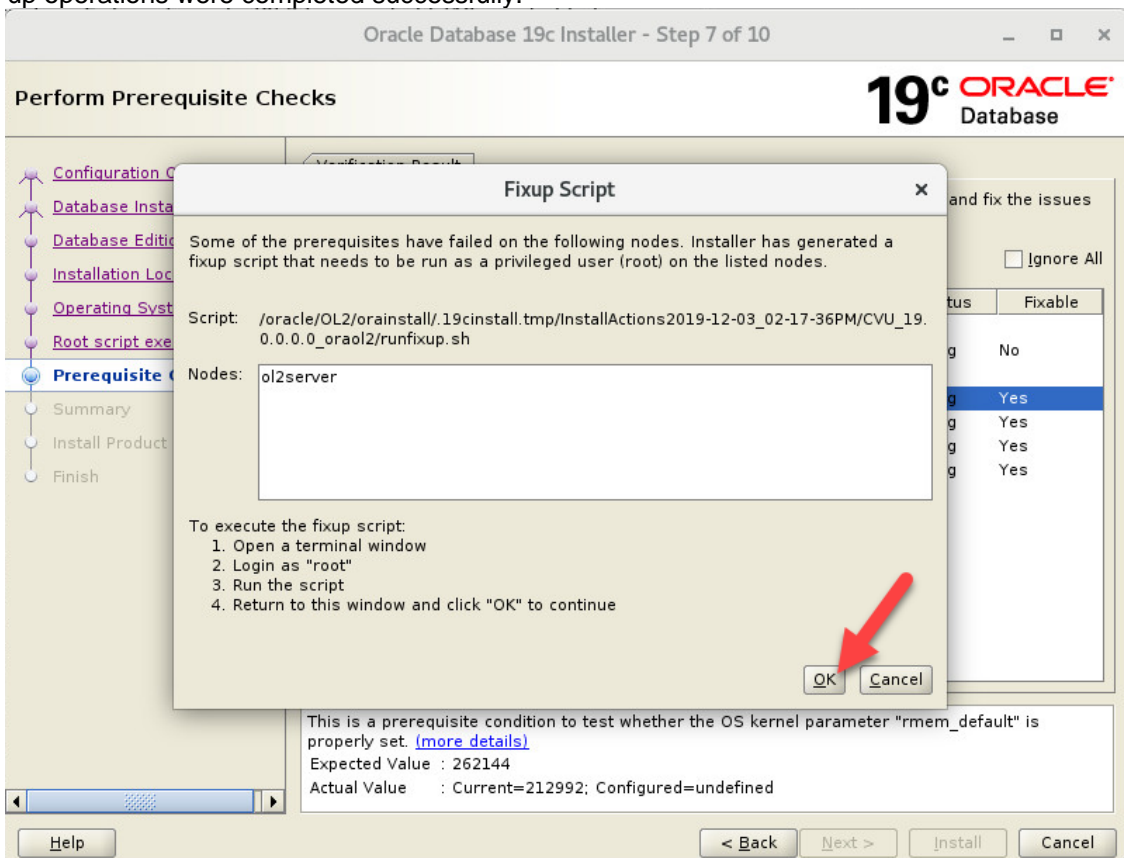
up operations were completed successfully.

Oracle Database 19c Installer - Step 7 of 10

Perform Prerequisite Checks

19c ORACLE Database

Configuration O
Database Insta
Database Editio
Installation Loc
Operating Syst
Root script exe
Prerequisite C
Summary
Install Product
Finish

Verification Result

and fix the issues

Ignore All

tus | Fixable
g | No
g | Yes
g | Yes
g | Yes
g | Yes

Fixup Script

Some of the prerequisites have failed on the following nodes. Installer has generated a fixup script that needs to be run as a privileged user (root) on the listed nodes.

Script: /oracle/OL2/orainstall/.19cinstall.tmp/InstallActions2019-12-03_02-17-36PM/CVU_19.0.0.0.0_oraol2/runfixup.sh

Nodes: ol2server

To execute the fixup script:
1. Open a terminal window
2. Login as "root"
3. Run the script
4. Return to this window and click "OK" to continue

OK Cancel

This is a prerequisite condition to test whether the OS kernel parameter "rmem_default" is properly set. (more details)
Expected Value : 262144
Actual Value : Current=212992; Configured=undefined

Help < Back Next > Install Cancel